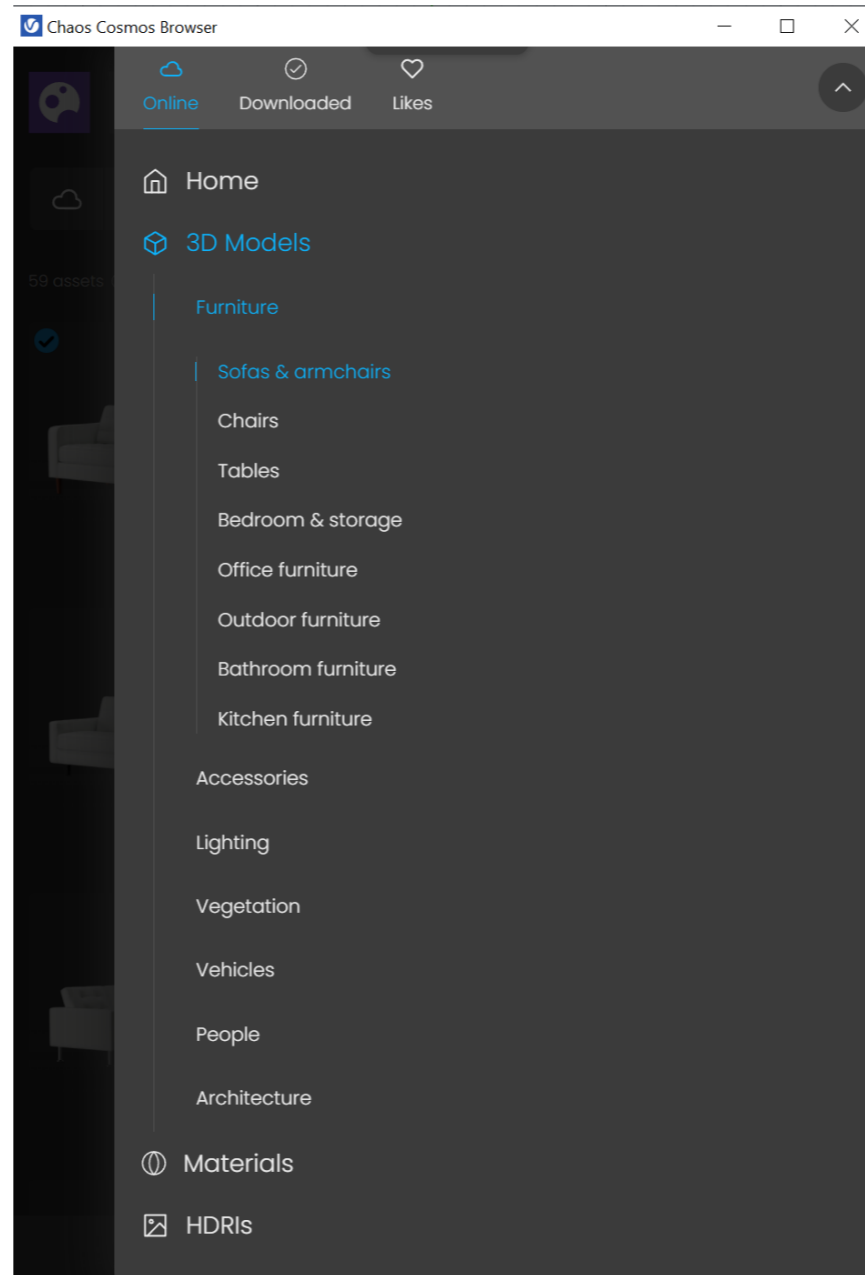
Chaos Cosmos Browser

Online Downloaded Likes

59 assets

Home

3D Models

Furniture

Sofas & armchairs

Chairs

Tables

Bedroom & storage

Office furniture

Outdoor furniture

Bathroom furniture

Kitchen furniture

Accessories

Lighting

Vegetation

Vehicles

People

Architecture

Materials

HDRIs